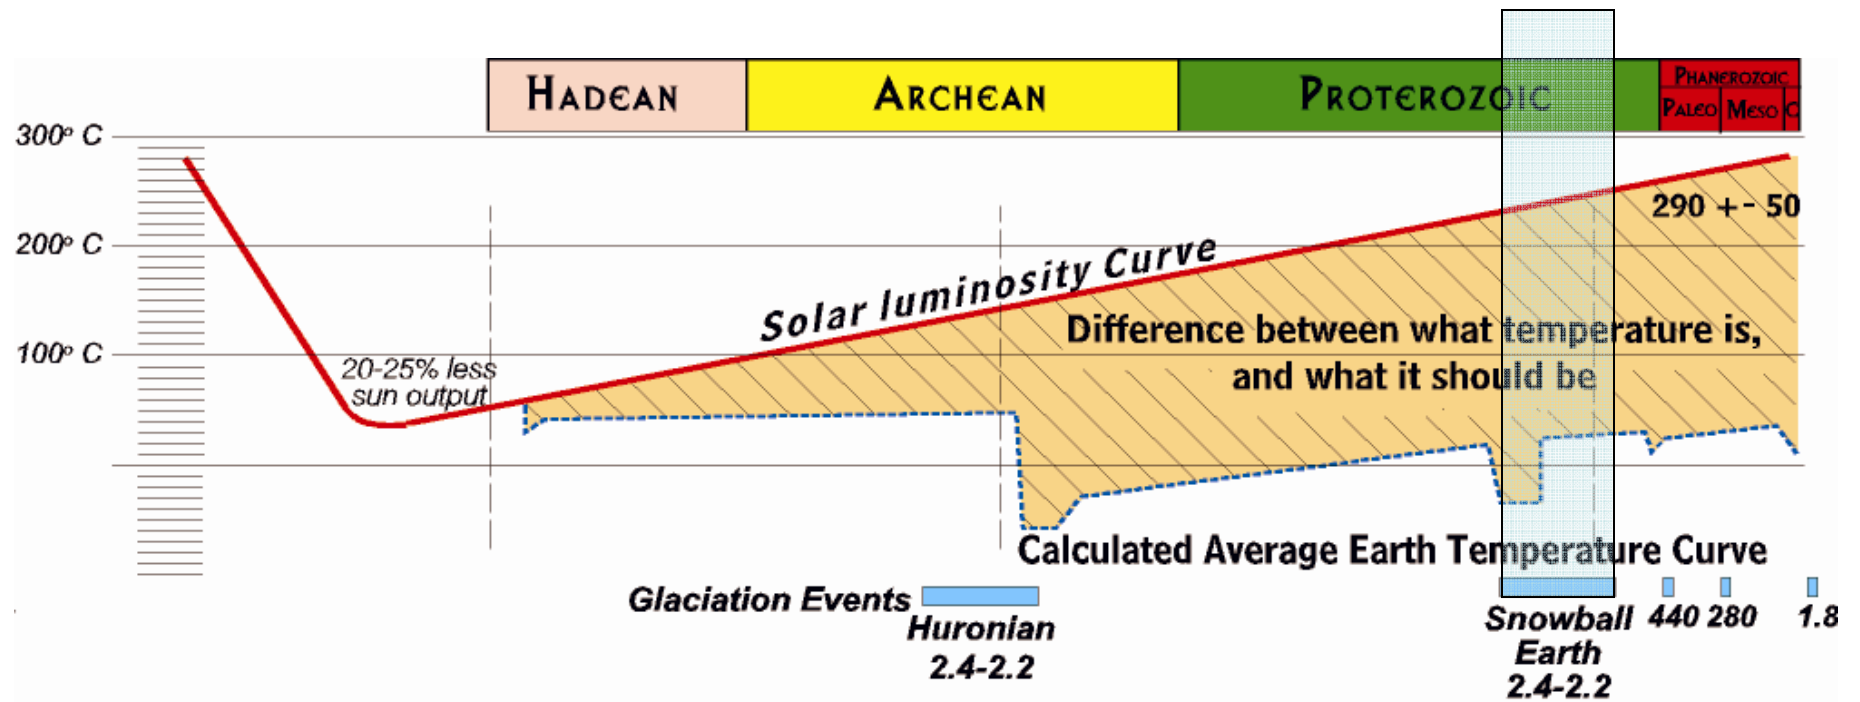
HADEAN

ARCHEAN

PROTEROZOIC

PHANEROZOIC

PALEO

MESO

C

300° C

200° C

100° C

290 +- 50

Solar luminosity Curve

Difference between what temperature is, and what it should be

20-25% less sun output

Calculated Average Earth Temperature Curve

Glaciation Events

Huronian 2.4-2.2

Snowball Earth 2.4-2.2

440

280

1.8